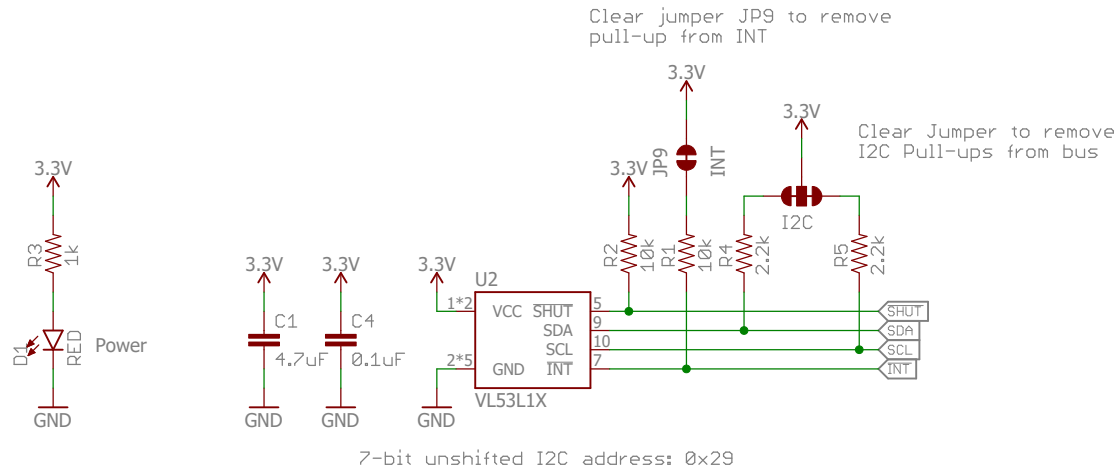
Clear jumper JP9 to remove pull-up from INT

3.3V

JP9

INT

3.3V

Clear Jumper to remove I2C Pull-ups from bus

3.3V

3.3V

I2C

R3 1k

R2 10k

R1 10k

R4 2.2k

R5 2.2k

3.3V

3.3V

3.3V

U2

D1

RED

Power

C1 4.7uF

C4 0.1uF

1*2

VCC

$\overline{SHUT}$

SDA

SCL

$\overline{INT}$

GND

2*5

5

9

10

7

SHUT

SDA

SCL

INT

VL53L1X

GND

GND

GND

GND

7-bit unshifted I2C address: 0x29